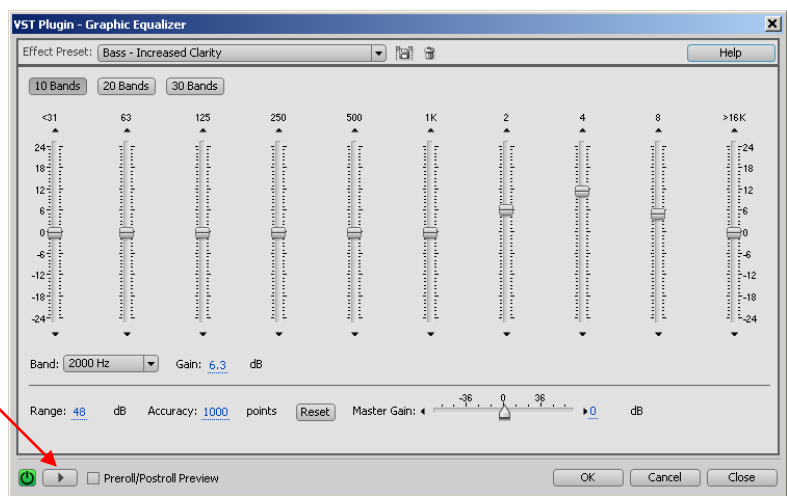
VST Plugin - Graphic Equalizer

Effect Preset: Bass - Increased Clarity

Help

10 Bands 20 Bands 30 Bands

<31 63 125 250 500 1K 2 4 8 >16K

24 18 12 6 0 -6 -12 -18 -24

24 18 12 6 0 -6 -12 -18 -24

Band: 2000 Hz Gain: 6.3 dB

Range: 48 dB Accuracy: 1000 points Reset Master Gain: -36 0 36 0 dB

Preroll/Postroll Preview

OK Cancel Close